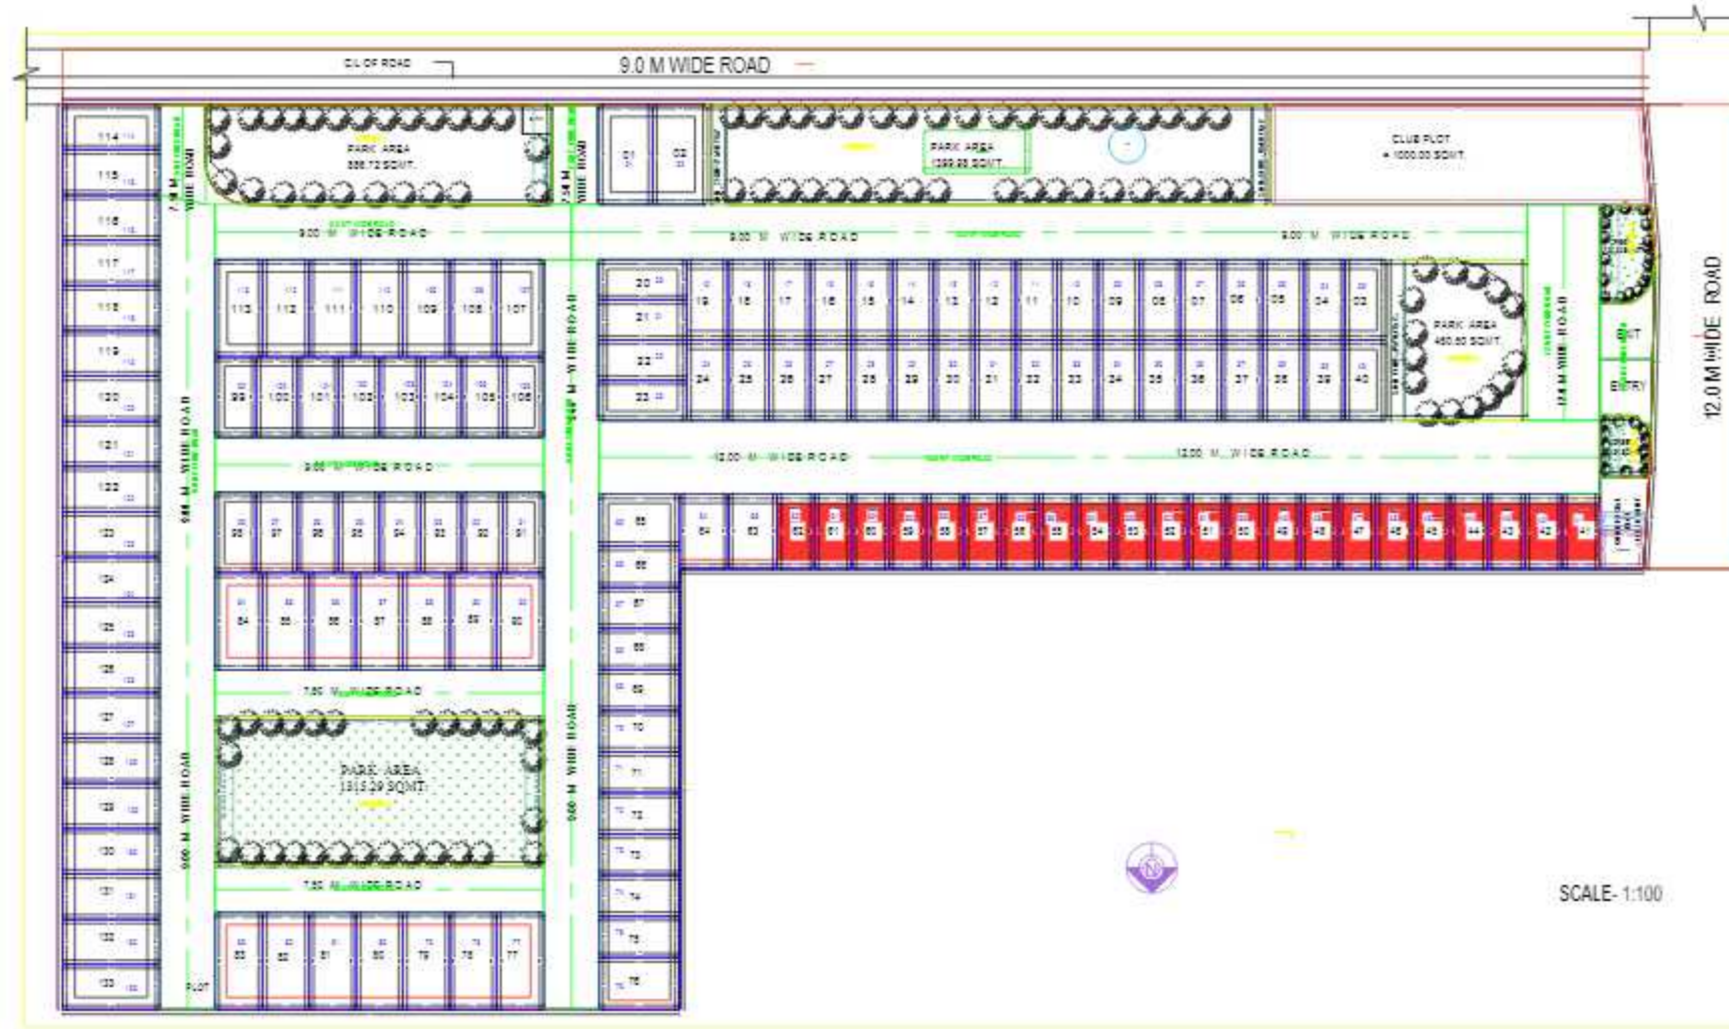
C/L OF ROAD

9.0 M WIDE ROAD

114
115
116
117
118
119
120
121
122
123
124
125
126
127
128
129
130
131
132
133

PARK AREA
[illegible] SQMT.

PARK AREA
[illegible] SQMT.

CLUB PLOT
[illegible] SQMT.

01
02

9.00 M WIDE ROAD
9.00 M WIDE ROAD
9.00 M WIDE ROAD

113 112 111 110 109 108 107
99 100 101 102 103 104 105 106

20
21
22
23

19 18 17 16 15 14 13 12 11 10 09 08 07 06 05 04 03
24 25 26 27 28 29 30 31 32 33 34 35 36 37 38 39 40

PARK AREA
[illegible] SQMT.

EXIT
ENTRY

12.0 M WIDE ROAD

9.00 M WIDE ROAD

12.00 M WIDE ROAD
12.00 M WIDE ROAD

98 97 96 95 94 93 92 91
84 85 86 87 88 89 90

65
66
67
68
69
70
71
72
73
74
75
76

64 63 62 61 60 59 58 57 56 55 54 53 52 51 50 49 48 47 46 45 44 43 42 41

7.50 M WIDE ROAD

PARK AREA
1315.29 SQMT.

7.50 M WIDE ROAD

83 82 81 80 79 78 77

9.00 M WIDE ROAD
9.00 M WIDE ROAD
9.00 M WIDE ROAD

PLOT

SCALE- 1:100